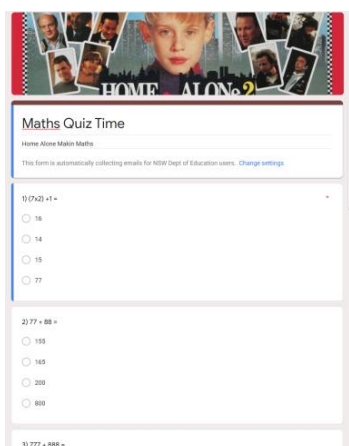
HOME ALONE 2

Maths Quiz Time

Home Alone Makin Maths

This form is automatically collecting emails for NSW Dept of Education users. Change settings

1) (7x2) +1 =

16

14

15

77

2) 77 + 88 =

155

165

200

800

3) 777 + 888 =